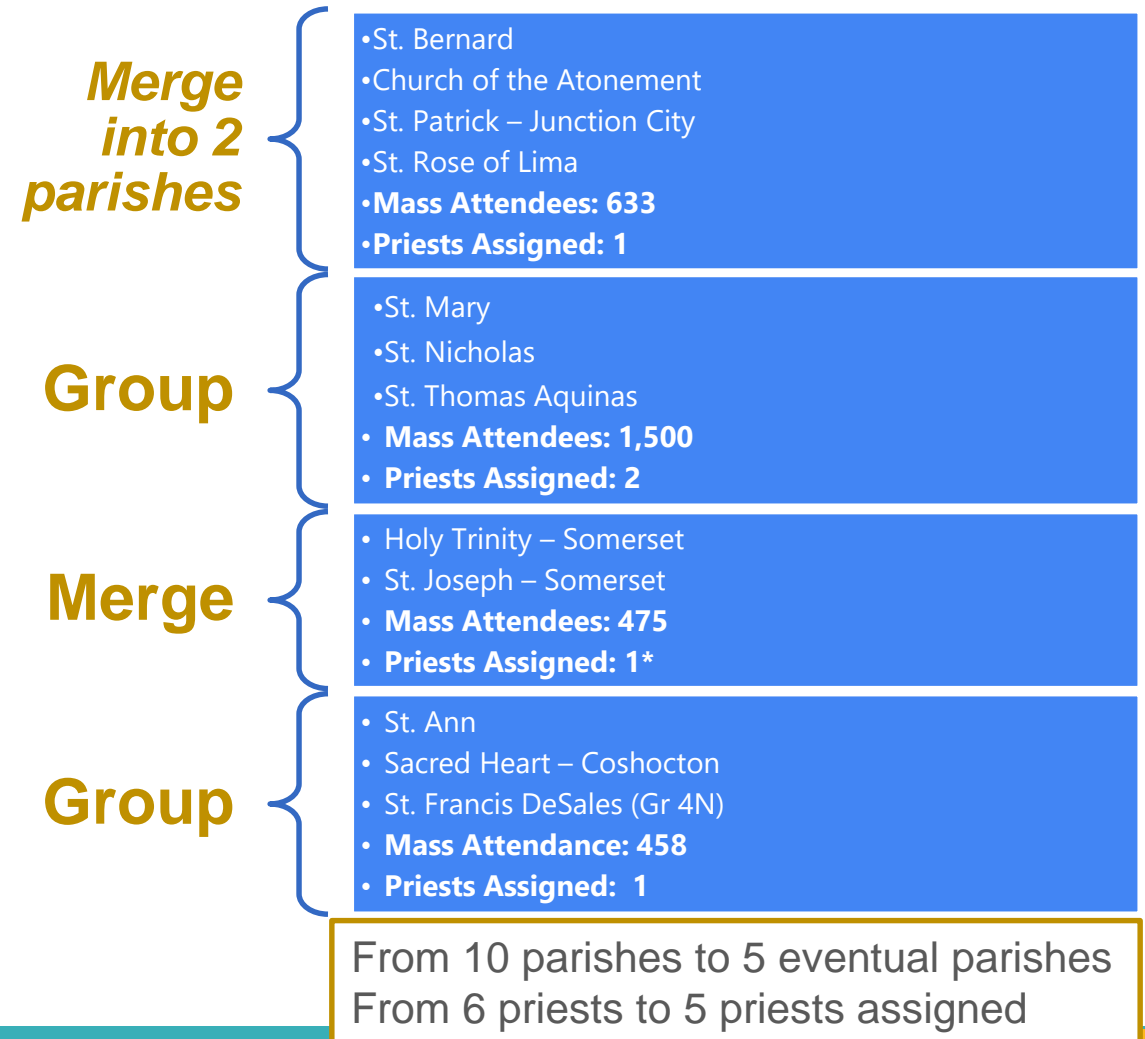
Merge into 2 parishes

•St. Bernard
•Church of the Atonement
•St. Patrick – Junction City
•St. Rose of Lima
•Mass Attendees: 633
•Priests Assigned: 1

Group

•St. Mary
•St. Nicholas
•St. Thomas Aquinas
• Mass Attendees: 1,500
• Priests Assigned: 2

Merge

• Holy Trinity – Somerset
• St. Joseph – Somerset
• Mass Attendees: 475
• Priests Assigned: 1*

Group

• St. Ann
• Sacred Heart – Coshocton
• St. Francis DeSales (Gr 4N)
• Mass Attendance: 458
• Priests Assigned: 1

From 10 parishes to 5 eventual parishes
From 6 priests to 5 priests assigned